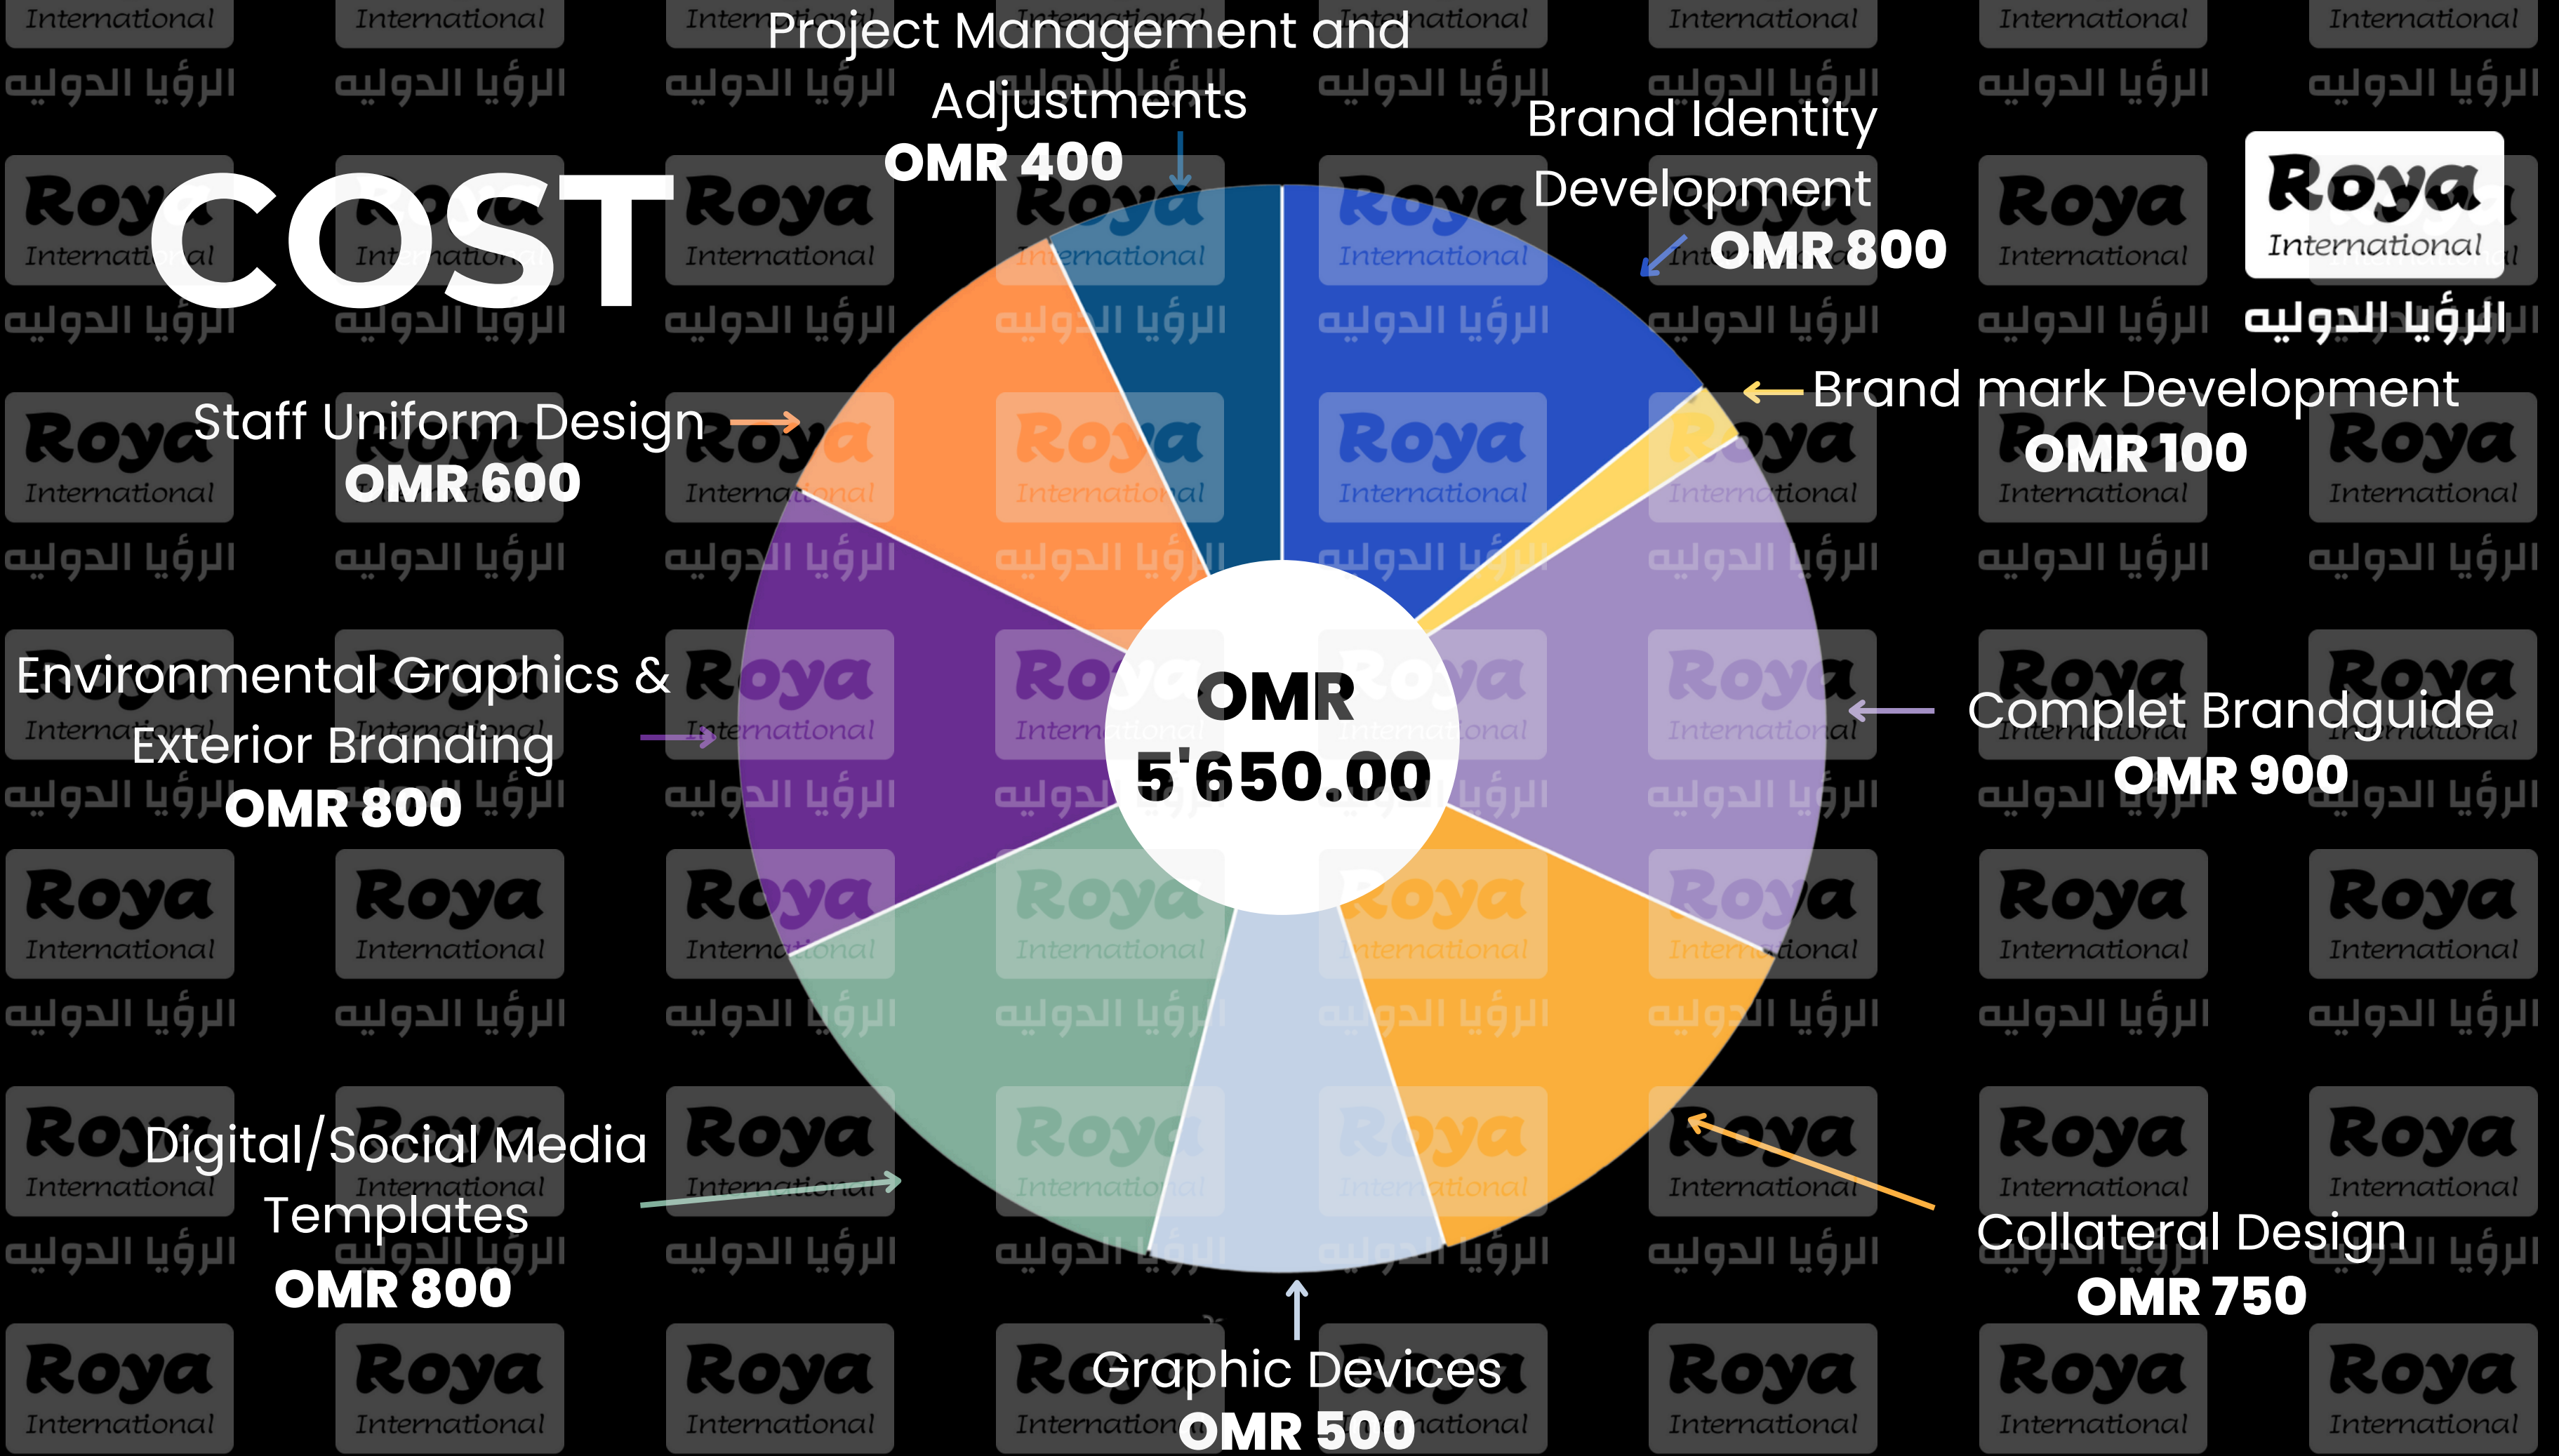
COST

Project Management and Adjustments
OMR 400

Brand Identity Development
OMR 800

Roya
International
الرؤيا الدوليه

Brand mark Development
OMR 100

Staff Uniform Design
OMR 600

Environmental Graphics & Exterior Branding
OMR 800

OMR
5'650.00

Complet Brandguide
OMR 900

Digital/Social Media Templates
OMR 800

Collateral Design
OMR 750

Graphic Devices
OMR 500